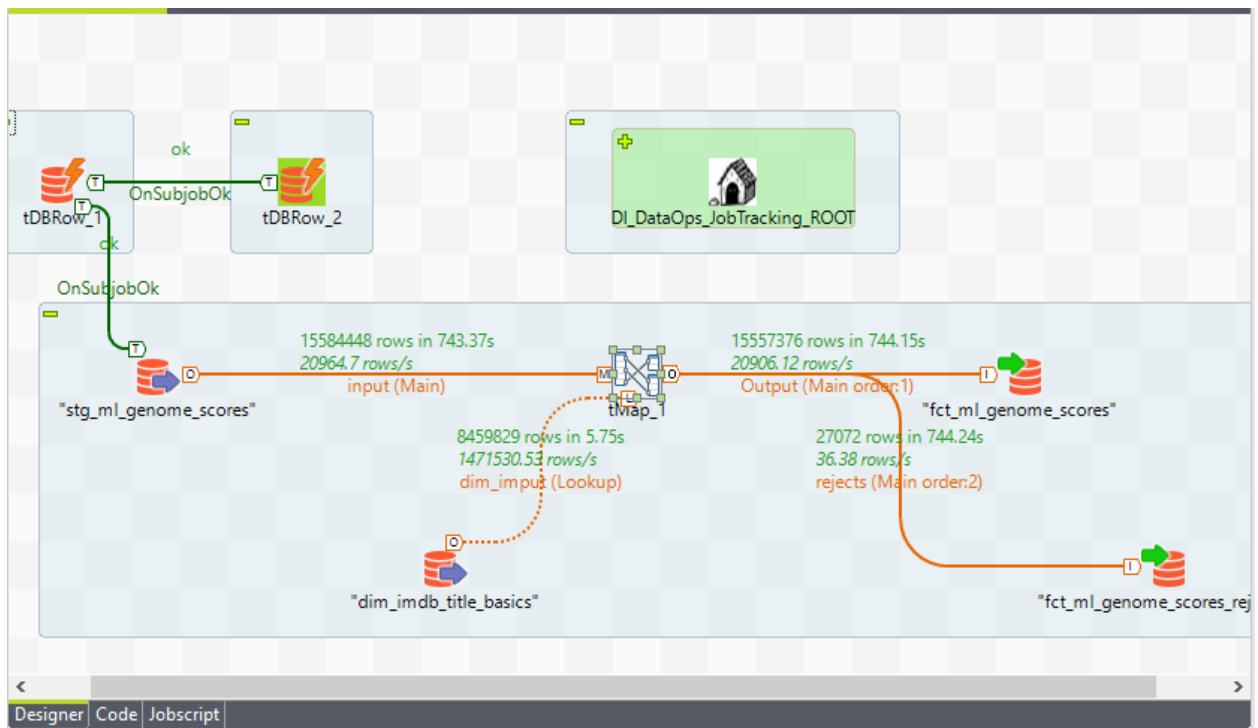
ok
T
OnSubjobOk
T
tDBRow_1
T
ok
tDBRow_2

DI_DataOps_JobTracking_ROOT

OnSubjobOk

T
"stg_ml_genome_scores"
15584448 rows in 743.37s
20964.7 rows/s
input (Main)

tMap_1

15557376 rows in 744.15s
20906.12 rows/s
Output (Main order:1)
"fct_ml_genome_scores"

8459829 rows in 5.75s
1471530.53 rows/s
dim_input (Lookup)

27072 rows in 744.24s
36.38 rows/s
rejects (Main order:2)

"dim_imdb_title_basics"
"fct_ml_genome_scores_rej

Designer Code Jobscript